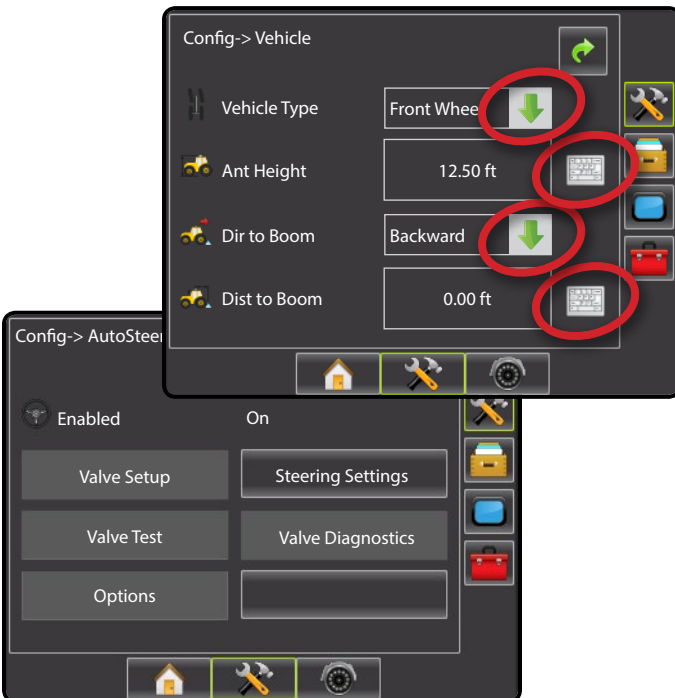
Config-> Vehicle

Vehicle Type | Front Whee

Ant Height | 12.50 ft

Dir to Boom | Backward

Dist to Boom | 0.00 ft

Config-> AutoSteer

Enabled | On

Valve Setup

Steering Settings

Valve Test

Valve Diagnostics

Options